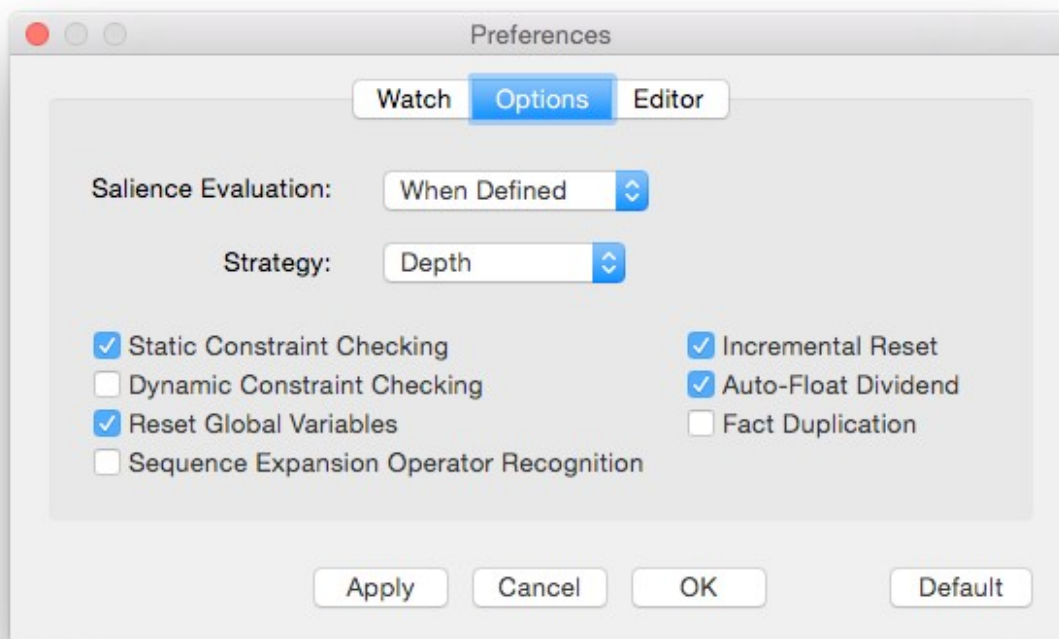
Preferences

Watch Options Editor

Salience Evaluation: When Defined

Strategy: Depth

Static Constraint Checking
Dynamic Constraint Checking
Reset Global Variables
Sequence Expansion Operator Recognition

Incremental Reset
Auto-Float Dividend
Fact Duplication

Apply Cancel OK Default